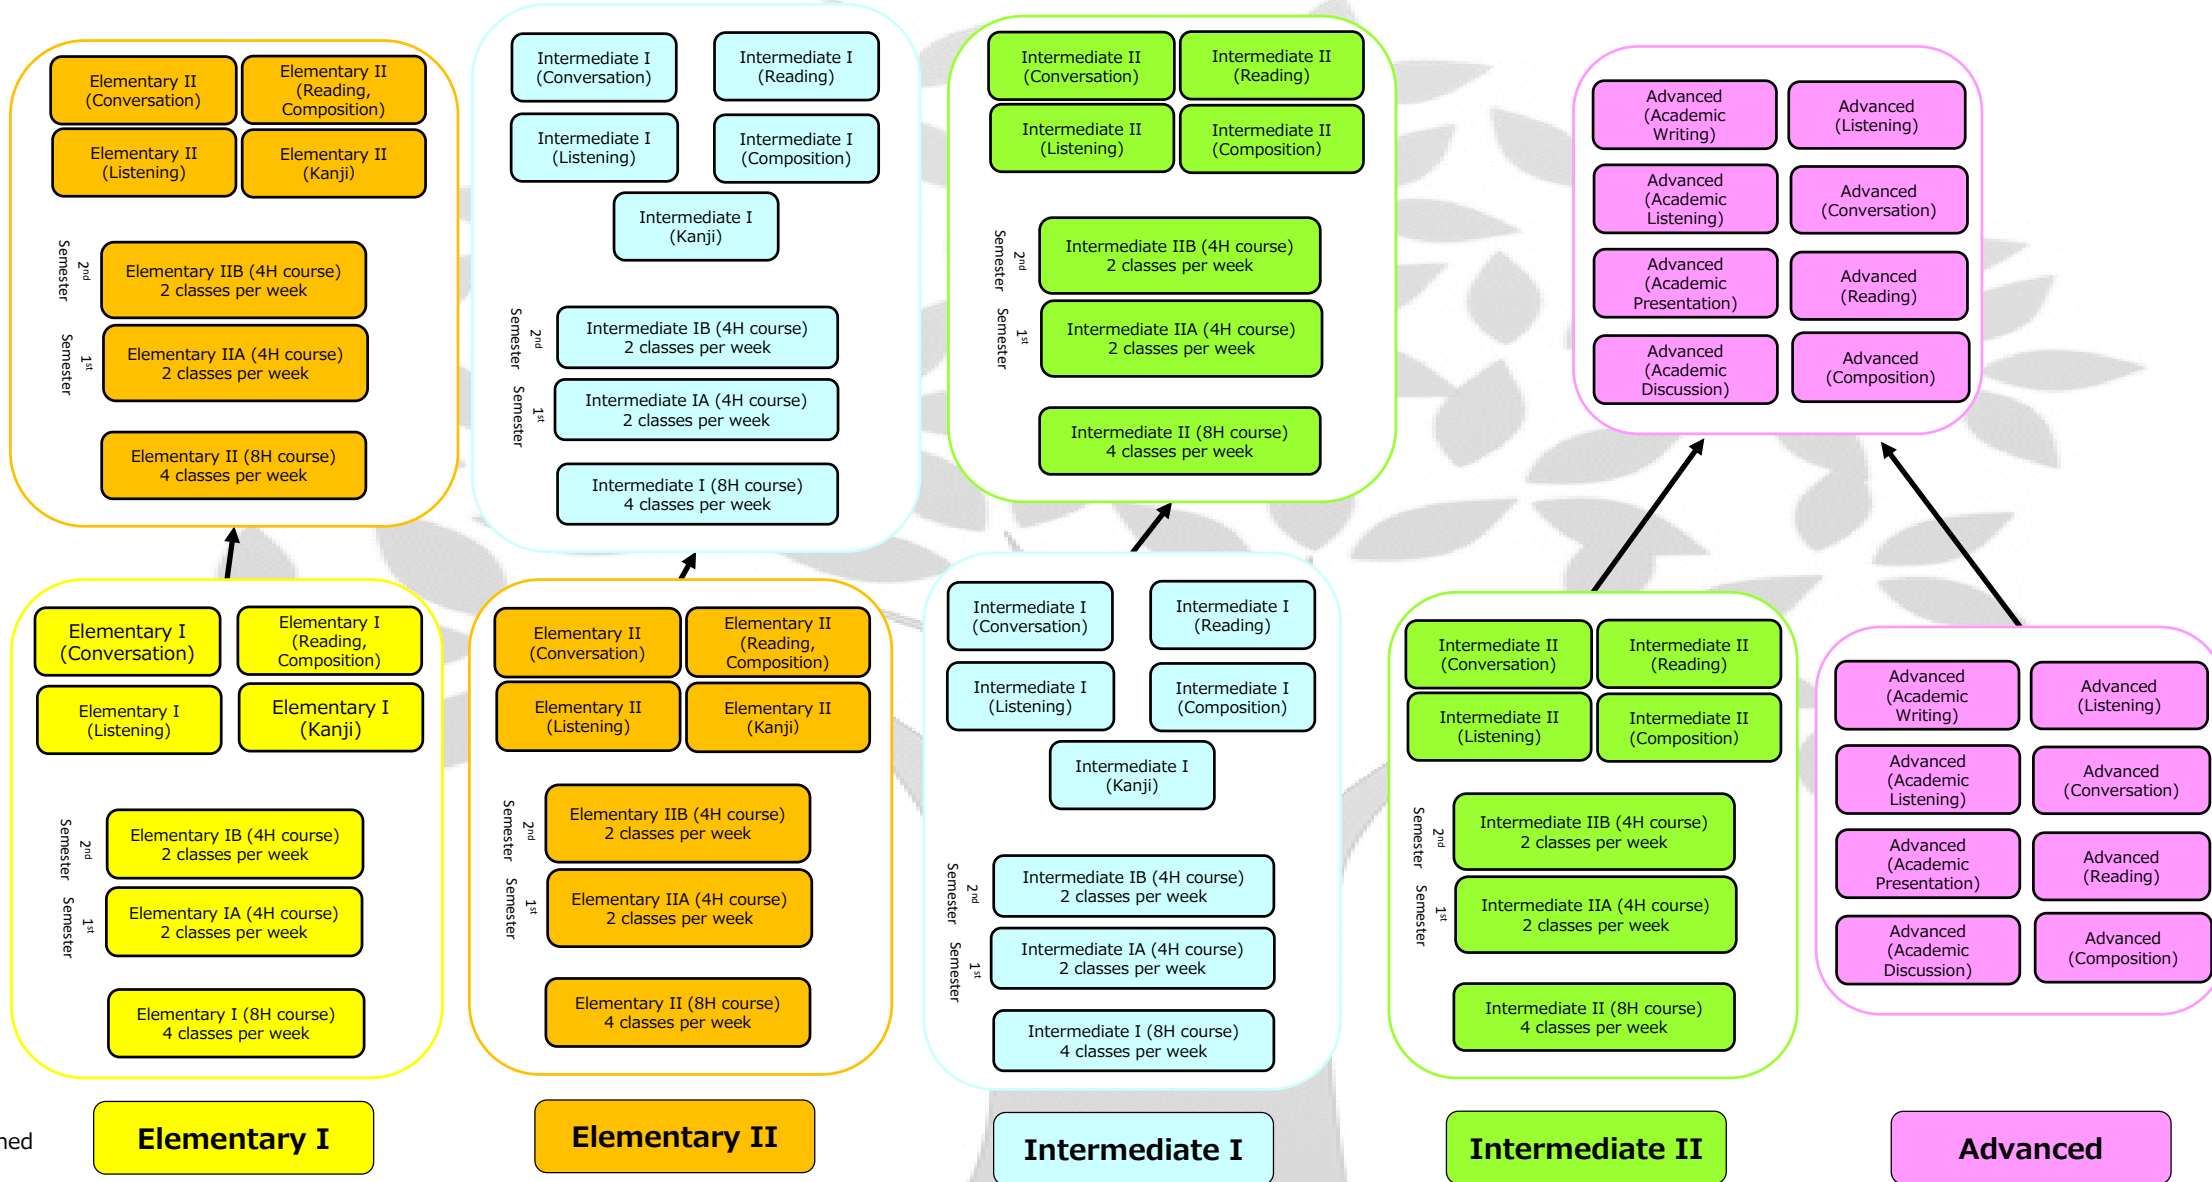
Elementary II (Conversation)
Elementary II (Reading, Composition)
Elementary II (Listening)
Elementary II (Kanji)

2nd Semester
Elementary IIB (4H course) 2 classes per week
1st Semester
Elementary IIA (4H course) 2 classes per week

Elementary II (8H course) 4 classes per week

Intermediate I (Conversation)
Intermediate I (Reading)
Intermediate I (Listening)
Intermediate I (Composition)
Intermediate I (Kanji)

2nd Semester
Intermediate IB (4H course) 2 classes per week
1st Semester
Intermediate IA (4H course) 2 classes per week

Intermediate I (8H course) 4 classes per week

Intermediate II (Conversation)
Intermediate II (Reading)
Intermediate II (Listening)
Intermediate II (Composition)

2nd Semester
Intermediate IIB (4H course) 2 classes per week
1st Semester
Intermediate IIA (4H course) 2 classes per week

Intermediate II (8H course) 4 classes per week

Advanced (Academic Writing)
Advanced (Listening)
Advanced (Academic Listening)
Advanced (Conversation)
Advanced (Academic Presentation)
Advanced (Reading)
Advanced (Academic Discussion)
Advanced (Composition)

Elementary I (Conversation)
Elementary I (Reading, Composition)
Elementary I (Listening)
Elementary I (Kanji)

2nd Semester
Elementary IB (4H course) 2 classes per week
1st Semester
Elementary IA (4H course) 2 classes per week

Elementary I (8H course) 4 classes per week

Elementary II (Conversation)
Elementary II (Reading, Composition)
Elementary II (Listening)
Elementary II (Kanji)

2nd Semester
Elementary IIB (4H course) 2 classes per week
1st Semester
Elementary IIA (4H course) 2 classes per week

Elementary II (8H course) 4 classes per week

Intermediate I (Conversation)
Intermediate I (Reading)
Intermediate I (Listening)
Intermediate I (Composition)
Intermediate I (Kanji)

2nd Semester
Intermediate IB (4H course) 2 classes per week
1st Semester
Intermediate IA (4H course) 2 classes per week

Intermediate I (8H course) 4 classes per week

Intermediate II (Conversation)
Intermediate II (Reading)
Intermediate II (Listening)
Intermediate II (Composition)

2nd Semester
Intermediate IIB (4H course) 2 classes per week
1st Semester
Intermediate IIA (4H course) 2 classes per week

Intermediate II (8H course) 4 classes per week

Advanced (Academic Writing)
Advanced (Listening)
Advanced (Academic Listening)
Advanced (Conversation)
Advanced (Academic Presentation)
Advanced (Reading)
Advanced (Academic Discussion)
Advanced (Composition)

ned
Elementary I
Elementary II
Intermediate I
Intermediate II
Advanced